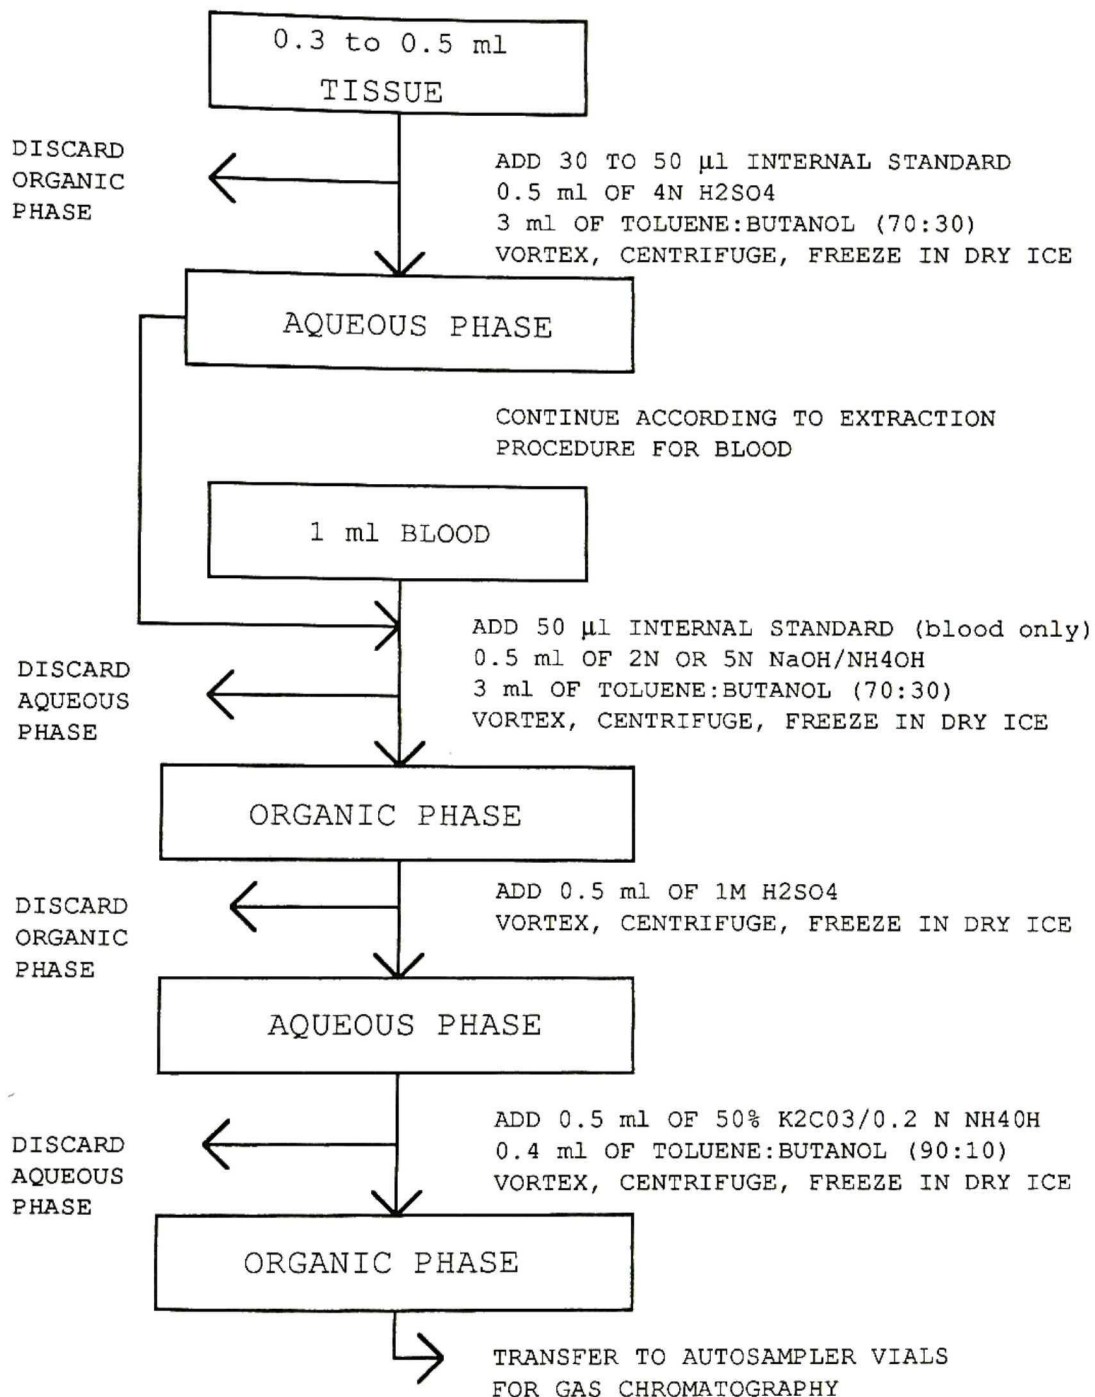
0.3 to 0.5 ml
TISSUE

DISCARD ORGANIC PHASE

ADD 30 TO 50 µl INTERNAL STANDARD
0.5 ml OF 4N H2SO4
3 ml OF TOLUENE:BUTANOL (70:30)
VORTEX, CENTRIFUGE, FREEZE IN DRY ICE

AQUEOUS PHASE

CONTINUE ACCORDING TO EXTRACTION PROCEDURE FOR BLOOD

1 ml BLOOD

DISCARD AQUEOUS PHASE

ADD 50 µl INTERNAL STANDARD (blood only)
0.5 ml OF 2N OR 5N NaOH/NH4OH
3 ml OF TOLUENE:BUTANOL (70:30)
VORTEX, CENTRIFUGE, FREEZE IN DRY ICE

ORGANIC PHASE

DISCARD ORGANIC PHASE

ADD 0.5 ml OF 1M H2SO4
VORTEX, CENTRIFUGE, FREEZE IN DRY ICE

AQUEOUS PHASE

DISCARD AQUEOUS PHASE

ADD 0.5 ml OF 50% K2C03/0.2 N NH40H
0.4 ml OF TOLUENE:BUTANOL (90:10)
VORTEX, CENTRIFUGE, FREEZE IN DRY ICE

ORGANIC PHASE

TRANSFER TO AUTOSAMPLER VIALS FOR GAS CHROMATOGRAPHY